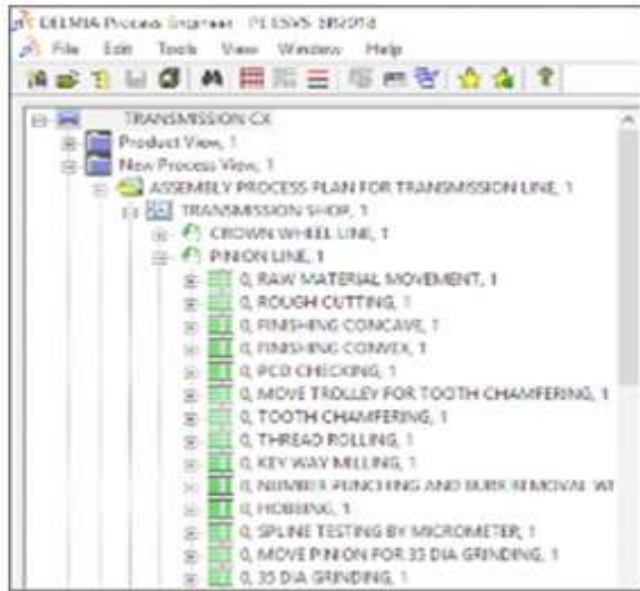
DELMIA Process Engineer - PE ESVS 5B2918
File Edit Tools View Window Help

TRANSMISSION CX
Product View, 1
New Process View, 1
ASSEMBLY PROCESS PLAN FOR TRANSMISSION LINE, 1
TRANSMISSION SHOP, 1
CROWN WHEEL LINE, 1
PINION LINE, 1
0, RAW MATERIAL MOVEMENT, 1
0, ROUGH CUTTING, 1
0, FINISHING CONCAVE, 1
0, FINISHING CONVEX, 1
0, PCD CHECKING, 1
0, MOVE TROLLEY FOR TOOTH CHAMFERING, 1
0, TOOTH CHAMFERING, 1
0, THREAD ROLLING, 1
0, KEY WAY MILLING, 1
0, NUMBER PUNCHING AND BURR REMOVAL WI
0, HOBBING, 1
0, SPLINE TESTING BY MICROMETER, 1
0, MOVE PINION FOR 35 DIA GRINDING, 1
0, 35 DIA GRINDING, 1